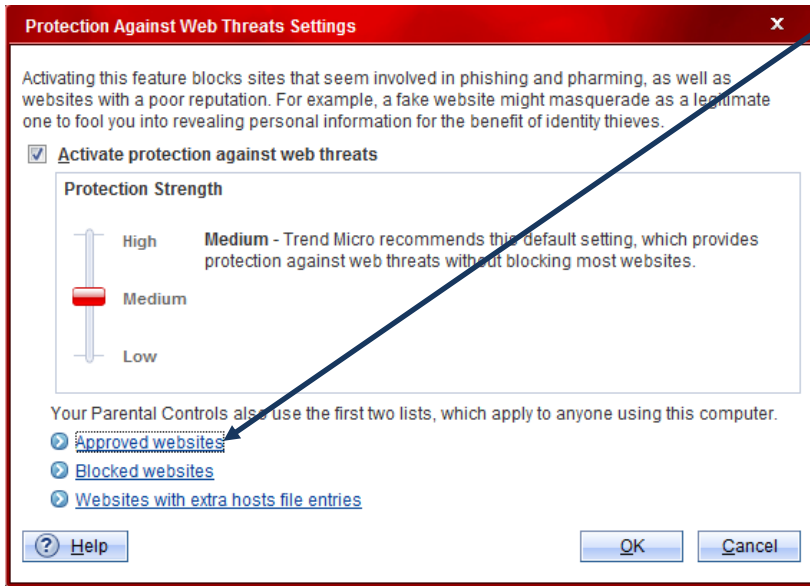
Protection Against Web Threats Settings

Activating this feature blocks sites that seem involved in phishing and pharming, as well as websites with a poor reputation. For example, a fake website might masquerade as a legitimate one to fool you into revealing personal information for the benefit of identity thieves.

Activate protection against web threats

Protection Strength

High

Medium

Low

Medium - Trend Micro recommends this default setting, which provides protection against web threats without blocking most websites.

Your Parental Controls also use the first two lists, which apply to anyone using this computer.

Approved websites

Blocked websites

Websites with extra hosts file entries

Help

OK

Cancel